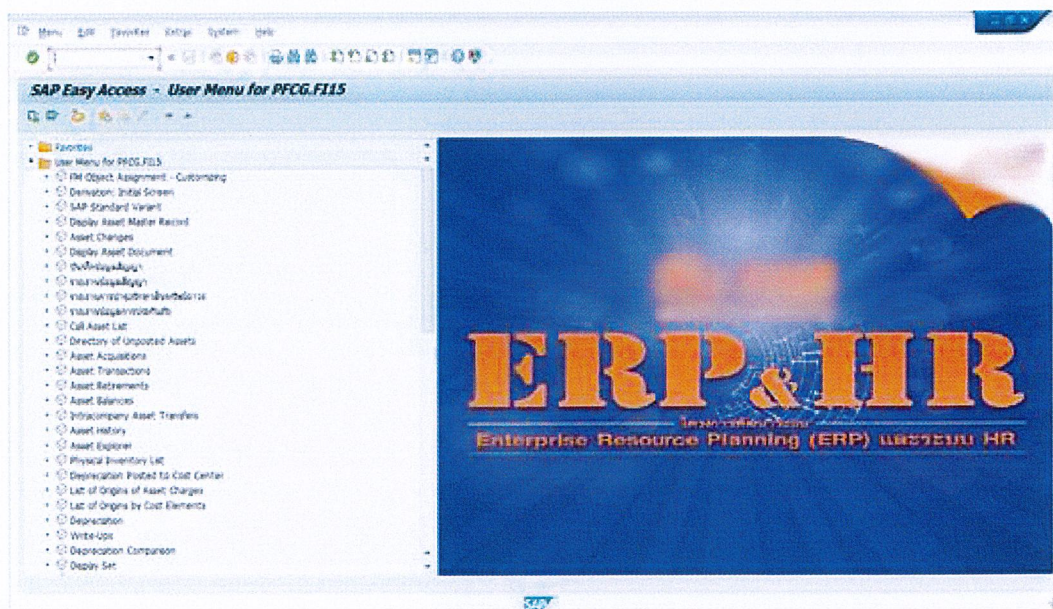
Menu Edit Favorites Extras System Help

SAP Easy Access - User Menu for PFCG.FI15

Favorites
User Menu for PFCG.FI15
FM Object Assignment - Customizing
Derivation: Initial Screen
SAP Standard Variant
Display Asset Master Record
Asset Changes
Display Asset Document
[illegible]
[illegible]
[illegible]
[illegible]
Call Asset List
Directory of Unposted Assets
Asset Acquisitions
Asset Transactions
Asset Retirements
Asset Balances
Intracompany Asset Transfers
Asset History
Asset Explorer
Physical Inventory List
Depreciation Posted to Cost Center
List of Origins of Asset Changes
List of Origins by Cost Elements
Depreciation
Write-Ups
Depreciation Comparison
Display Set

ERP&HR
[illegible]
Enterprise Resource Planning (ERP) และระบบ HR

SAP